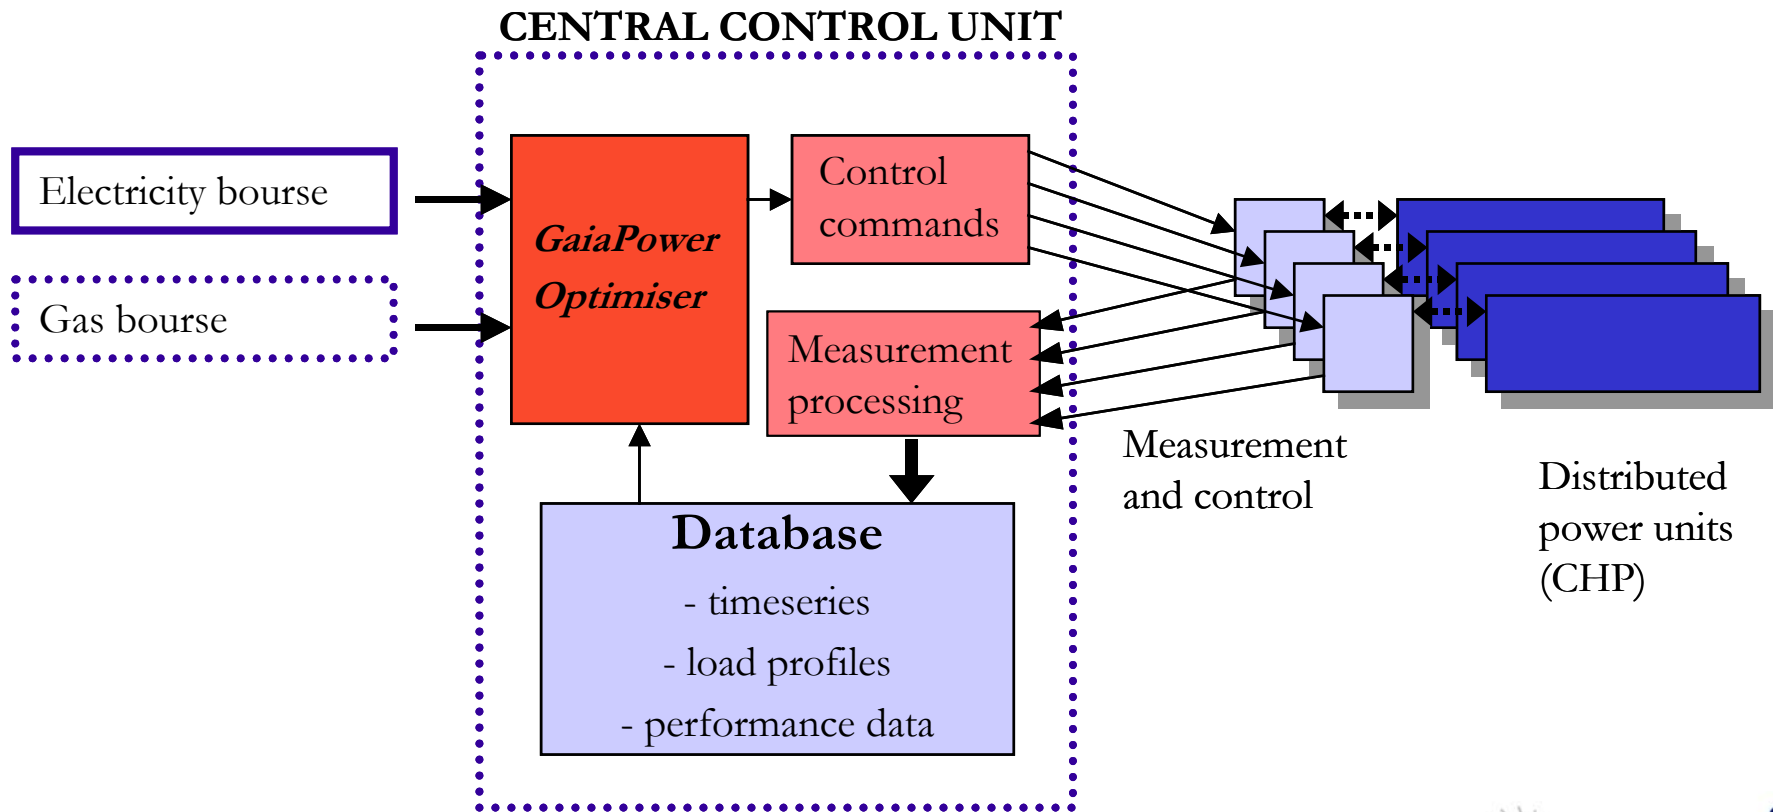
CENTRAL CONTROL UNIT

Electricity bourse

Gas bourse

GaiaPower Optimiser

Control commands

Measurement processing

Database
- timeseries
- load profiles
- performance data

Measurement and control

Distributed power units (CHP)